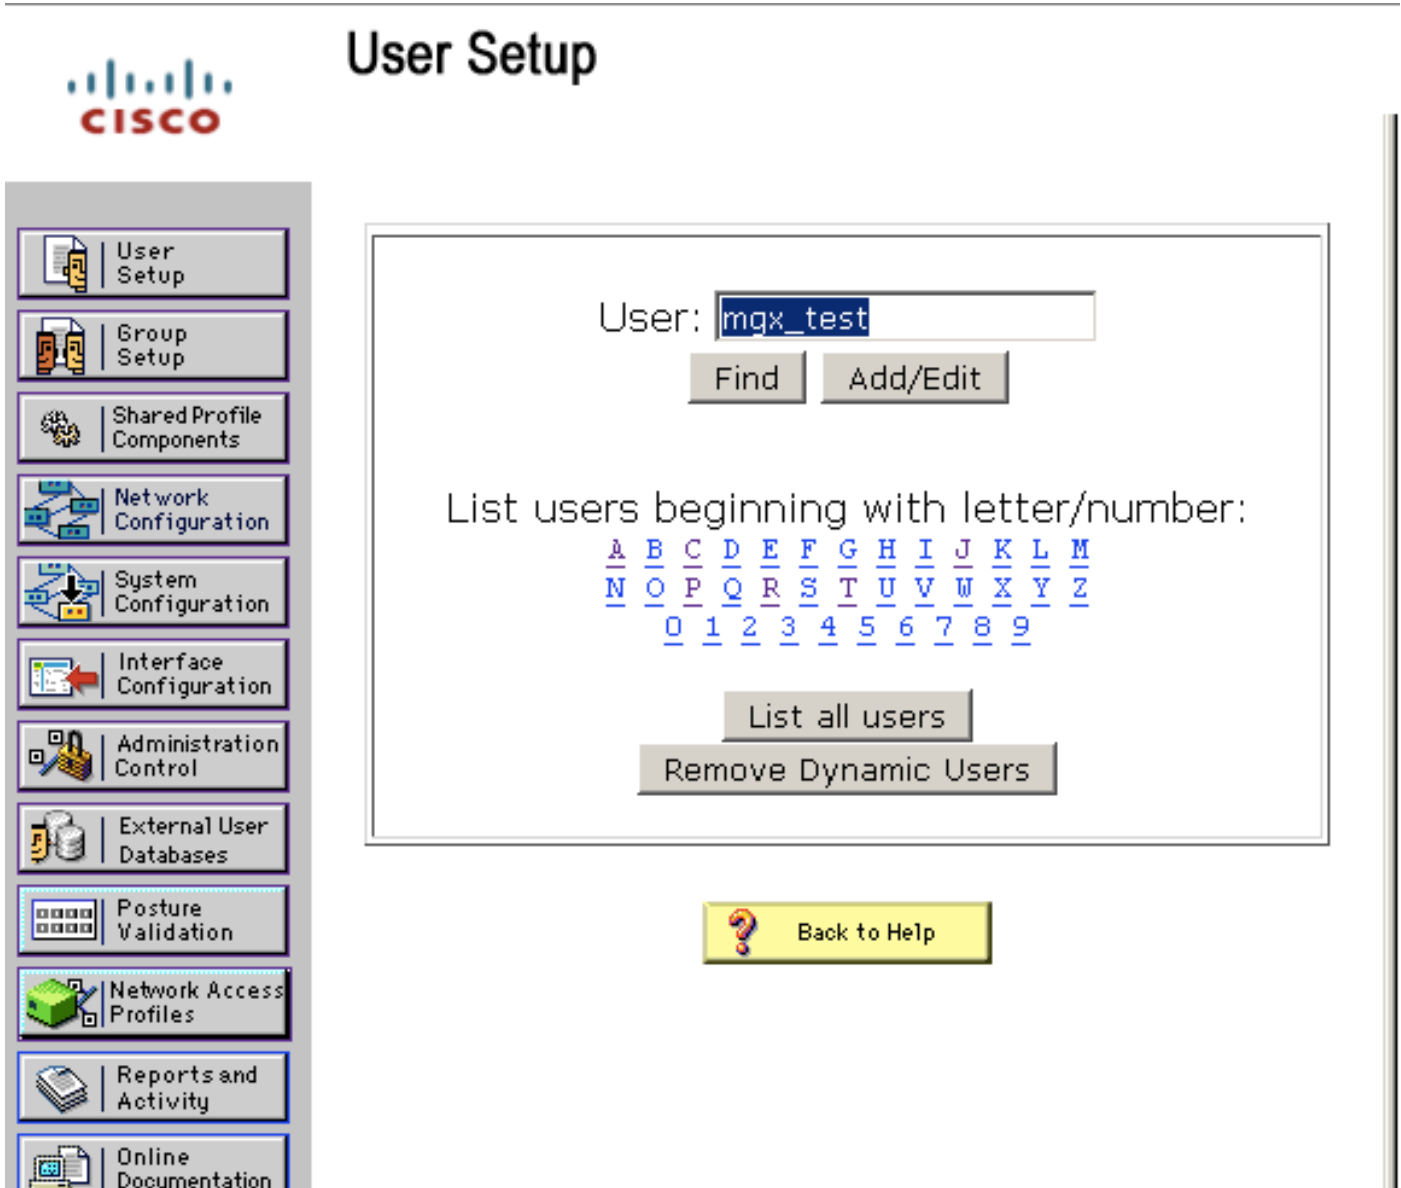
cisco

User Setup

User Setup

Group Setup

Shared Profile Components

Network Configuration

System Configuration

Interface Configuration

Administration Control

External User Databases

Posture Validation

Network Access Profiles

Reports and Activity

Online Documentation

User: mgx_test

Find Add/Edit

List users beginning with letter/number:

A B C D E F G H I J K L M
N O P Q R S T U V W X Y Z
0 1 2 3 4 5 6 7 8 9

List all users

Remove Dynamic Users

Back to Help